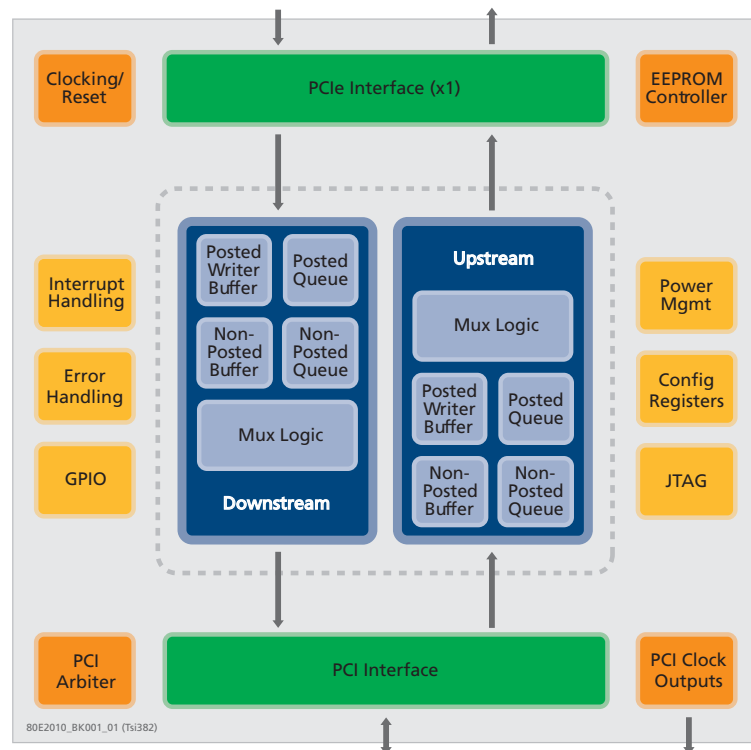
Clocking/
Reset

PCIe Interface (x1)

EEPROM
Controller

Interrupt
Handling

Error
Handling

GPIO

Posted
Writer
Buffer

Posted
Queue

Non-
Posted
Buffer

Non-
Posted
Queue

Mux Logic

Downstream

Upstream

Mux Logic

Posted
Writer
Buffer

Posted
Queue

Non-
Posted
Buffer

Non-
Posted
Queue

Power
Mgmt

Config
Registers

JTAG

PCI
Arbiter

PCI Interface

PCI Clock
Outputs

80E2010_BK001_01 (Tsi382)